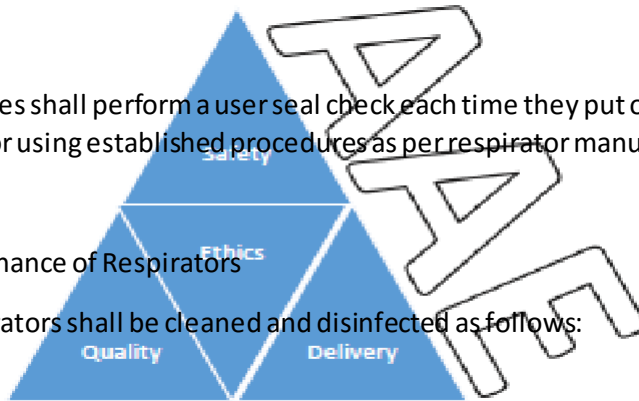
es shall perform a user seal check each time they put o
r using established procedures as per respirator manu

Safety

Ethics

nance of Respirators

ators shall be cleaned and disinfected as follows:

Quality

Delivery

AAE